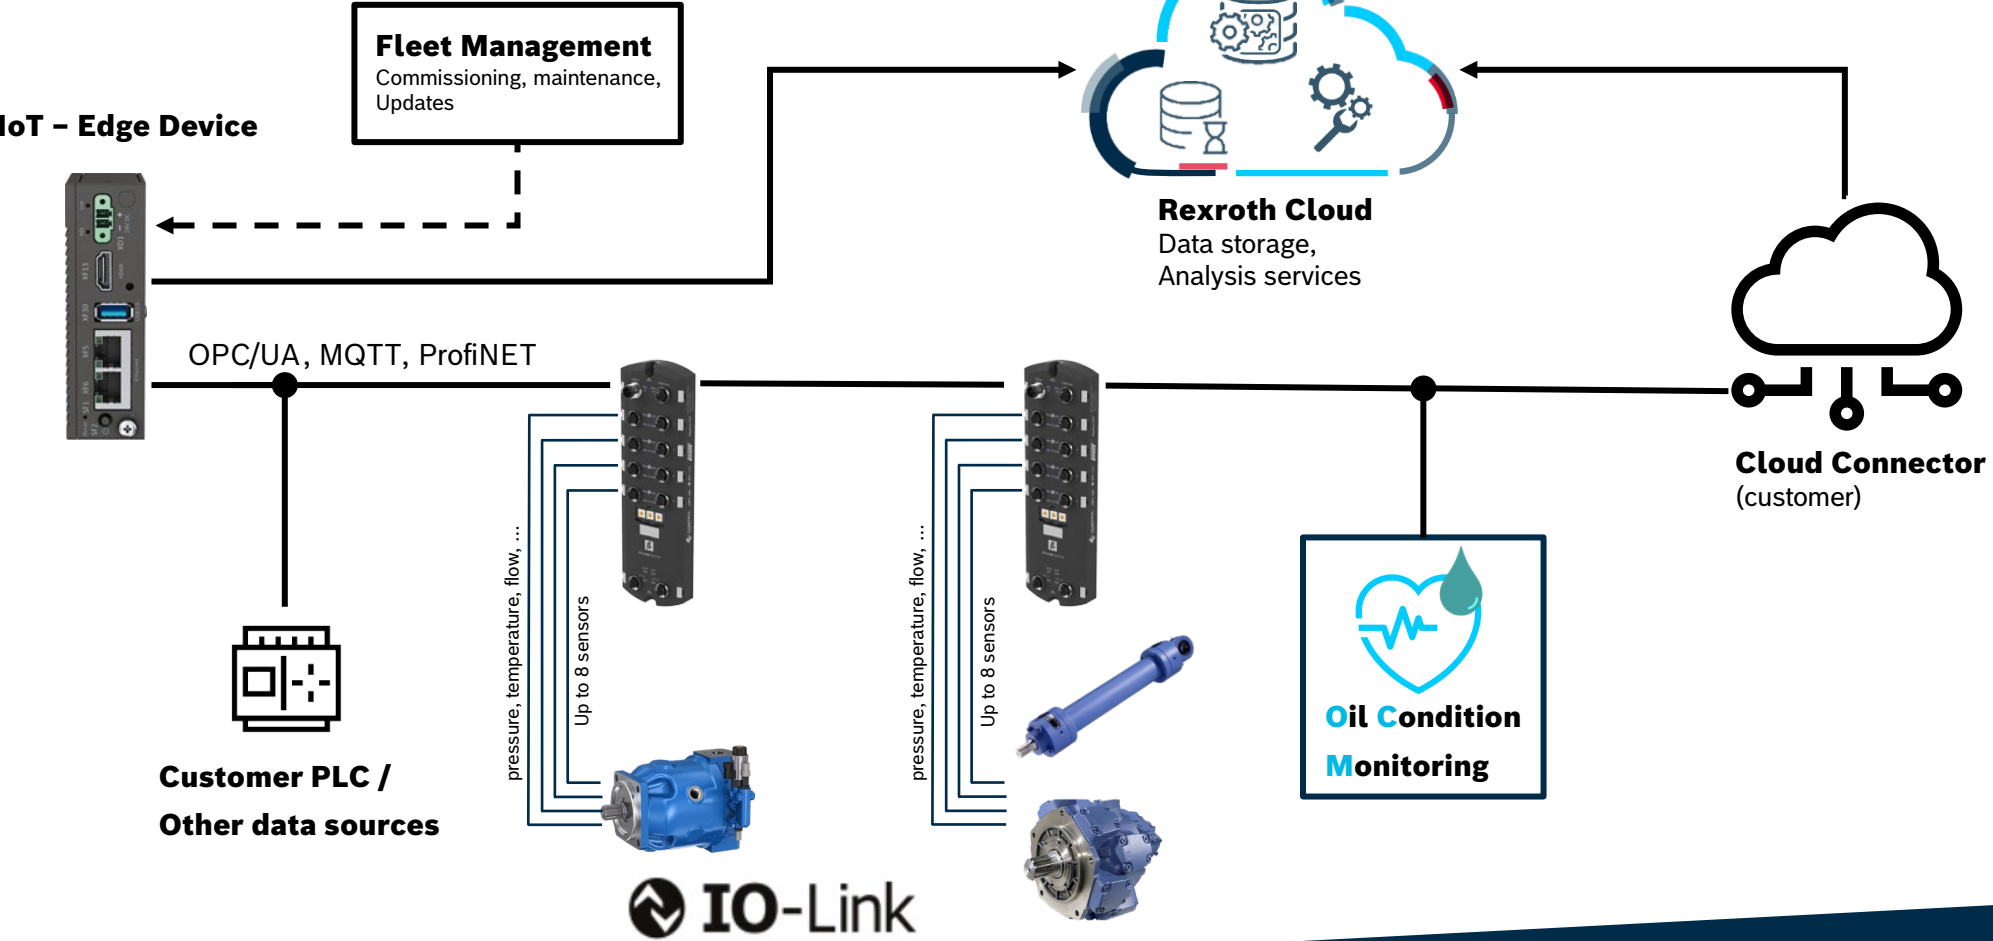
IoT – Edge Device

Fleet Management
Commissioning, maintenance, Updates

Rexroth Cloud
Data storage,
Analysis services

OPC/UA, MQTT, ProfiNET

pressure, temperature, flow, ...

Up to 8 sensors

pressure, temperature, flow, ...

Up to 8 sensors

Cloud Connector
(customer)

Oil Condition Monitoring

Customer PLC /
Other data sources

IO-Link